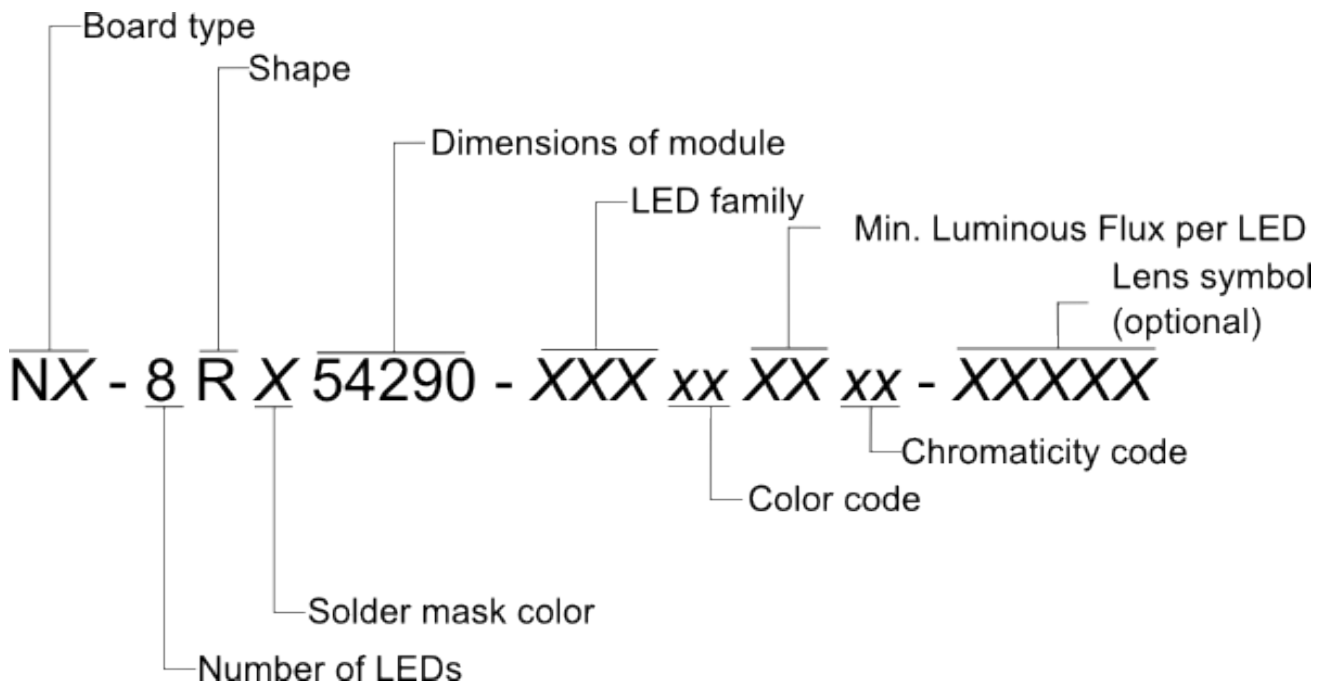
Board type
Shape
Dimensions of module
LED family
Min. Luminous Flux per LED
Lens symbol (optional)

NX - 8 R X 54290 - XXX xx XX xx - XXXXX

Chromaticity code
Color code
Solder mask color
Number of LEDs